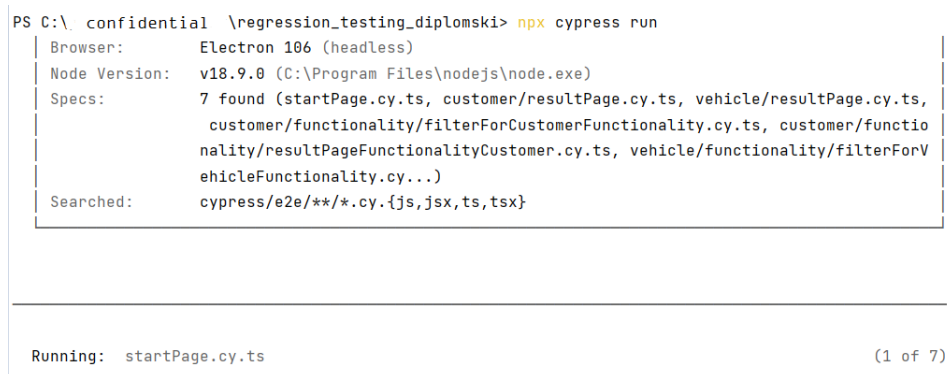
PS C:\ confidential \regression_testing_diplomski> npx cypress run

Browser: Electron 106 (headless)
Node Version: v18.9.0 (C:\Program Files\nodejs\node.exe)
Specs: 7 found (startPage.cy.ts, customer/resultPage.cy.ts, vehicle/resultPage.cy.ts, customer/functionality/filterForCustomerFunctionality.cy.ts, customer/functionality/resultPageFunctionalityCustomer.cy.ts, vehicle/functionality/filterForVehicleFunctionality.cy...)
Searched: cypress/e2e/**/*.cy.{js,jsx,ts,tsx}

Running: startPage.cy.ts (1 of 7)